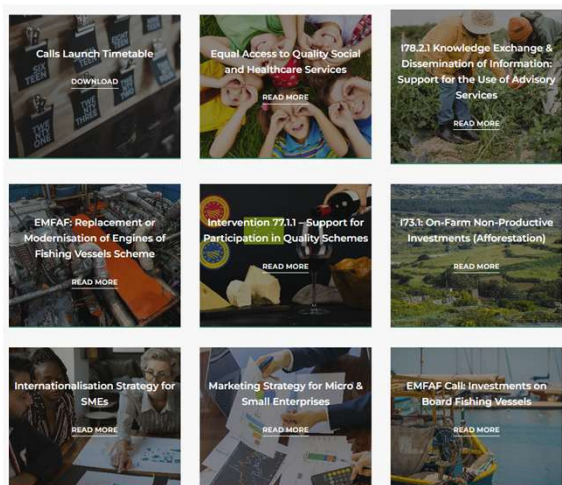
Calls Launch Timetable

DOWNLOAD

Equal Access to Quality Social and Healthcare Services

READ MORE

I78.2.1 Knowledge Exchange & Dissemination of Information: Support for the Use of Advisory Services

READ MORE

EMFAF: Replacement or Modernisation of Engines of Fishing Vessels Scheme

READ MORE

Intervention 77.1.1 – Support for Participation in Quality Schemes

READ MORE

I73.1: On-Farm Non-Productive Investments (Afforestation)

READ MORE

Internationalisation Strategy for SMEs

READ MORE

Marketing Strategy for Micro & Small Enterprises

READ MORE

EMFAF Call: Investments on Board Fishing Vessels

READ MORE